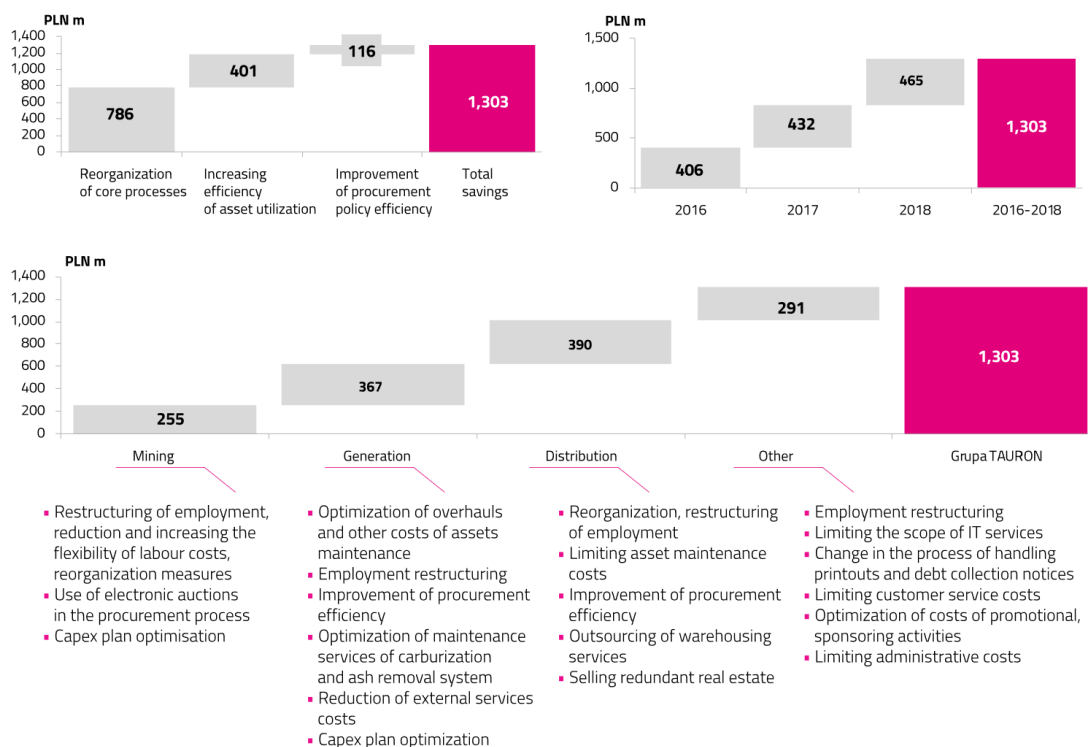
PLN m
1,400
1,200
1,000
800
600
400
200
0

786
401
116
1,303

Reorganization of core processes
Increasing efficiency of asset utilization
Improvement of procurement policy efficiency
Total savings

PLN m
1,500
1,000
500
0

406
432
465
1,303

2016
2017
2018
2016-2018

PLN m
1,400
1,200
1,000
800
600
400
200
0

255
367
390
291
1,303

Mining
Generation
Distribution
Other
Grupa TAURON

- Restructuring of employment, reduction and increasing the flexibility of labour costs, reorganization measures
- Use of electronic auctions in the procurement process
- Capex plan optimisation

- Optimization of overhauls and other costs of assets maintenance
- Employment restructuring
- Improvement of procurement efficiency
- Optimization of maintenance services of carburization and ash removal system
- Reduction of external services costs
- Capex plan optimization

- Reorganization, restructuring of employment
- Limiting asset maintenance costs
- Improvement of procurement efficiency
- Outsourcing of warehousing services
- Selling redundant real estate

- Employment restructuring
- Limiting the scope of IT services
- Change in the process of handling printouts and debt collection notices
- Limiting customer service costs
- Optimization of costs of promotional, sponsoring activities
- Limiting administrative costs